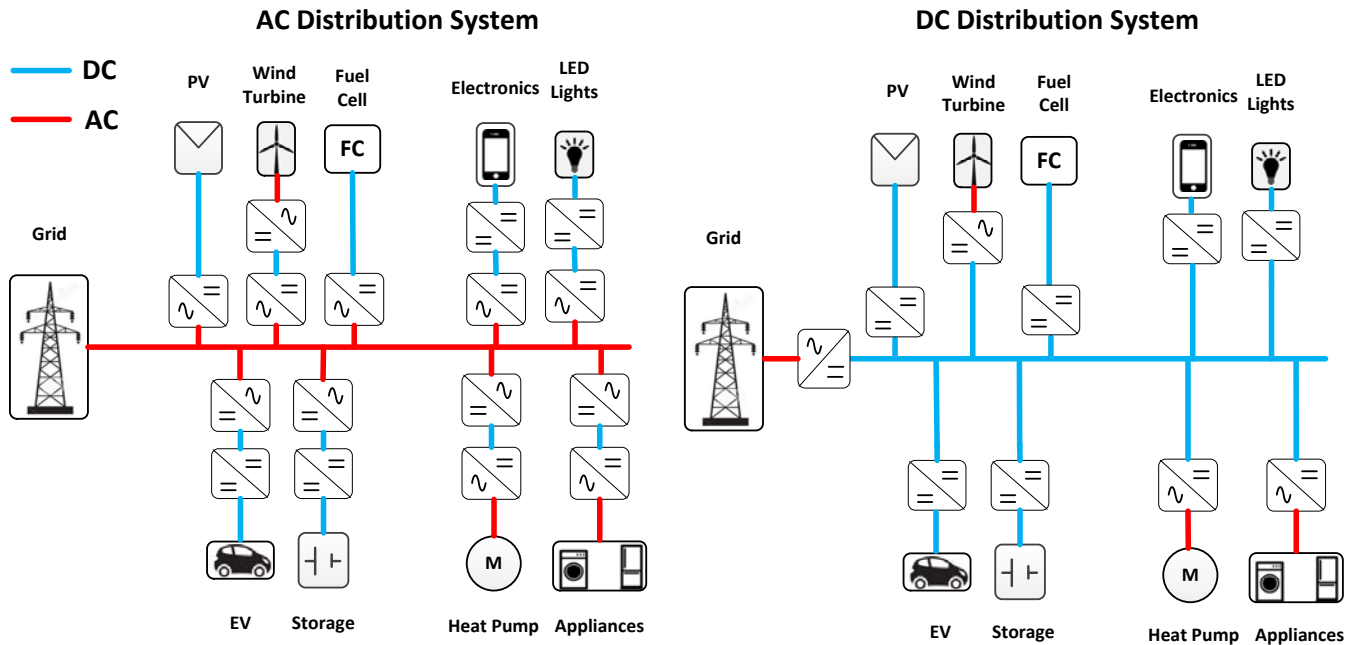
AC Distribution System

DC

AC

PV

Wind Turbine

Fuel Cell

FC

Electronics

LED Lights

Grid

M

EV

Storage

Heat Pump

Appliances

DC Distribution System

PV

Wind Turbine

Fuel Cell

FC

Electronics

LED Lights

Grid

M

EV

Storage

Heat Pump

Appliances